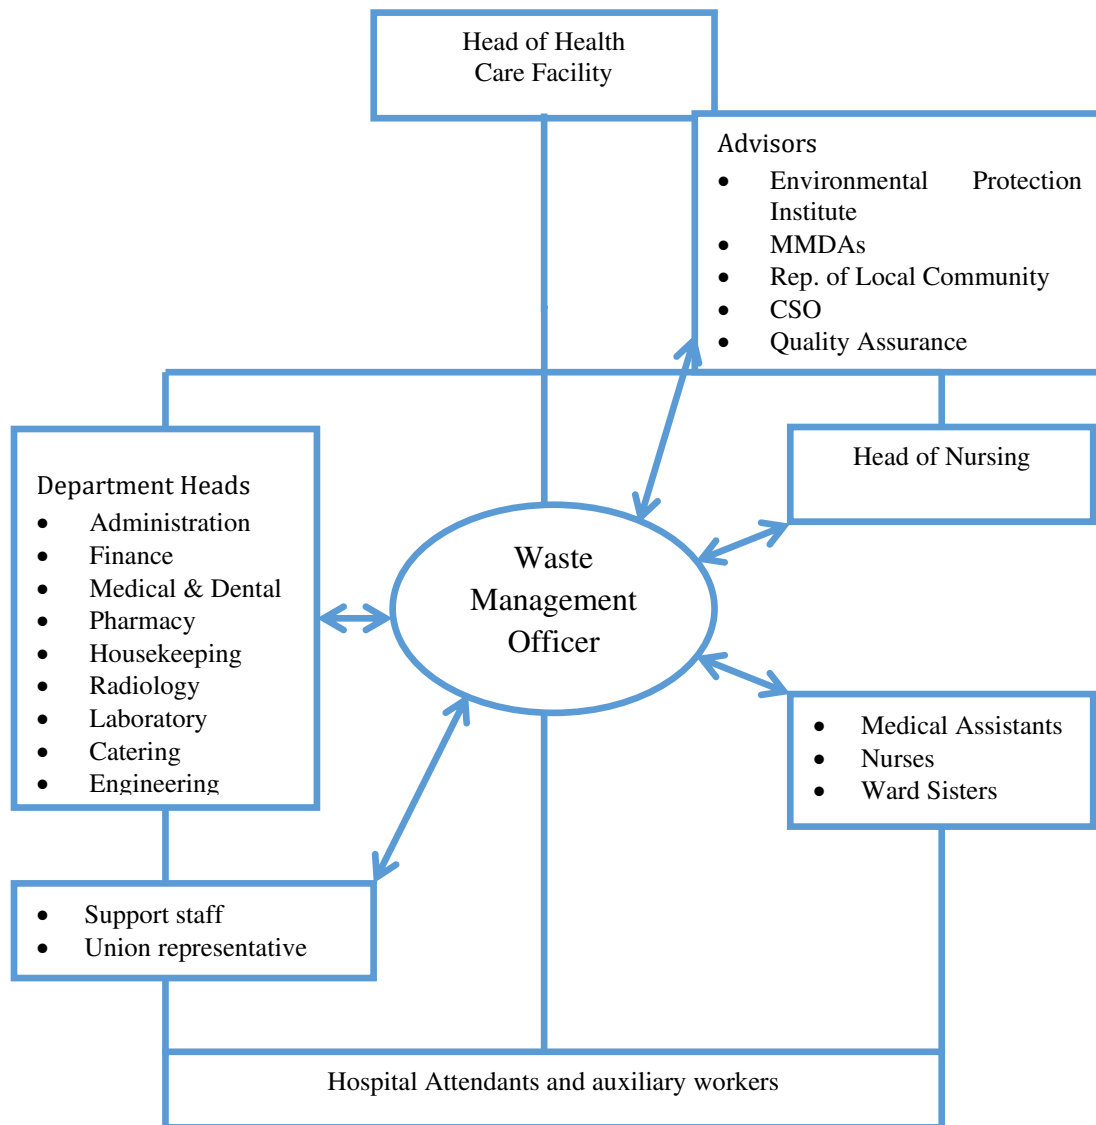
Head of Health Care Facility

Advisors
- Environmental Protection Institute
- MMDAs
- Rep. of Local Community
- CSO
- Quality Assurance

Department Heads
- Administration
- Finance
- Medical & Dental
- Pharmacy
- Housekeeping
- Radiology
- Laboratory
- Catering
- Engineering

Waste Management Officer

Head of Nursing

- Medical Assistants
- Nurses
- Ward Sisters

- Support staff
- Union representative

Hospital Attendants and auxiliary workers